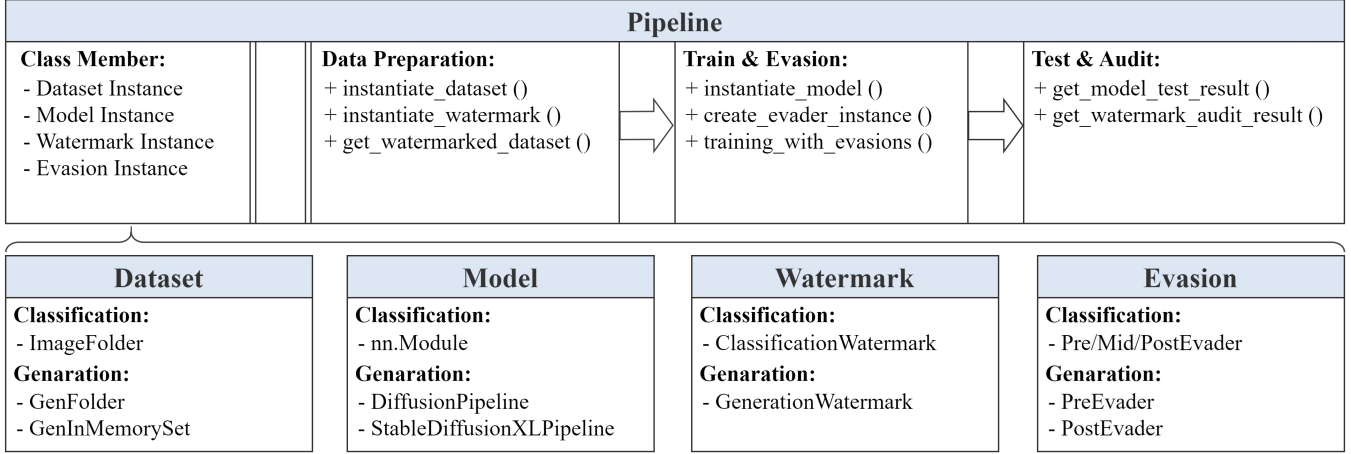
Pipeline

Class Member:
- Dataset Instance
- Model Instance
- Watermark Instance
- Evasion Instance

Data Preparation:
+ instantiate_dataset ()
+ instantiate_watermark ()
+ get_watermarked_dataset ()

Train & Evasion:
+ instantiate_model ()
+ create_evader_instance ()
+ training_with_evasions ()

Test & Audit:
+ get_model_test_result ()
+ get_watermark_audit_result ()

Dataset
Classification:
- ImageFolder
Genaration:
- GenFolder
- GenInMemorySet

Model
Classification:
- nn.Module
Genaration:
- DiffusionPipeline
- StableDiffusionXLPipeline

Watermark
Classification:
- ClassificationWatermark
Genaration:
- GenerationWatermark

Evasion
Classification:
- Pre/Mid/PostEvader
Genaration:
- PreEvader
- PostEvader